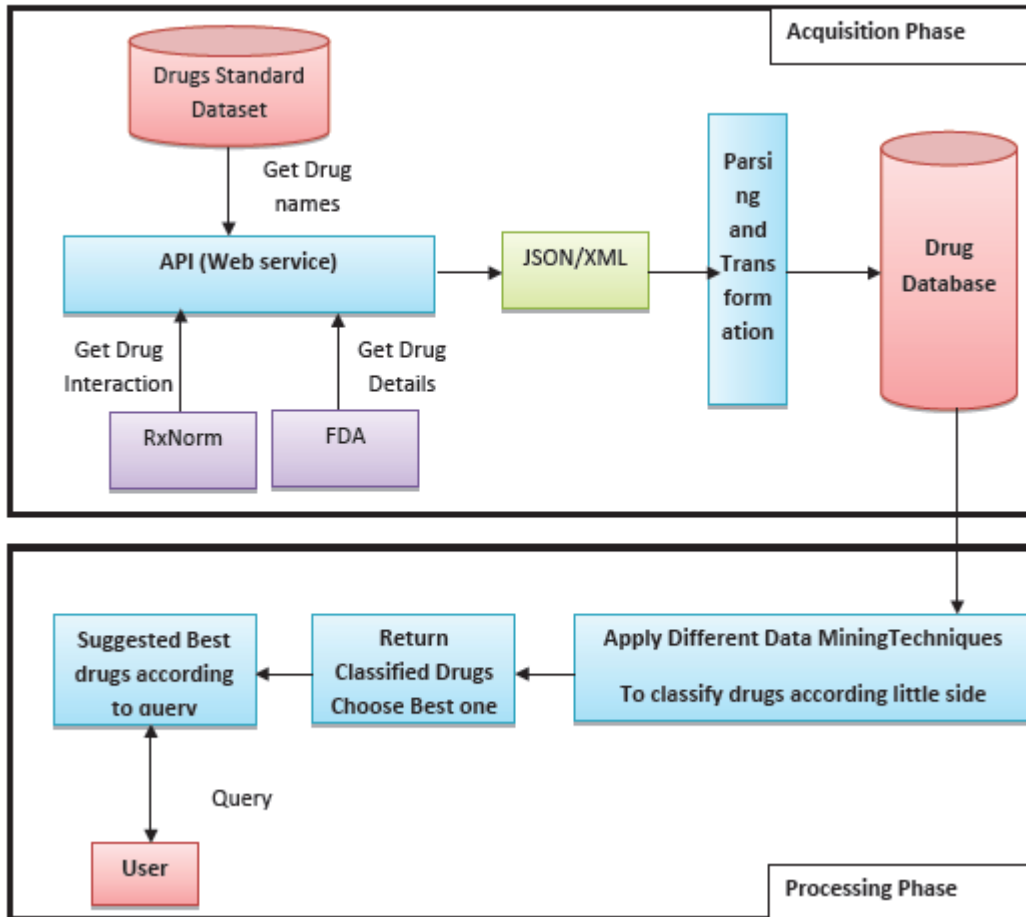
Acquisition Phase

Drugs Standard Dataset

Get Drug names

API (Web service)

JSON/XML

Parsing and Transformation

Drug Database

Get Drug Interaction

Get Drug Details

RxNorm

FDA

Suggested Best drugs according to query

Return Classified Drugs Choose Best one

Apply Different Data MiningTechniques

To classify drugs according little side

Query

User

Processing Phase